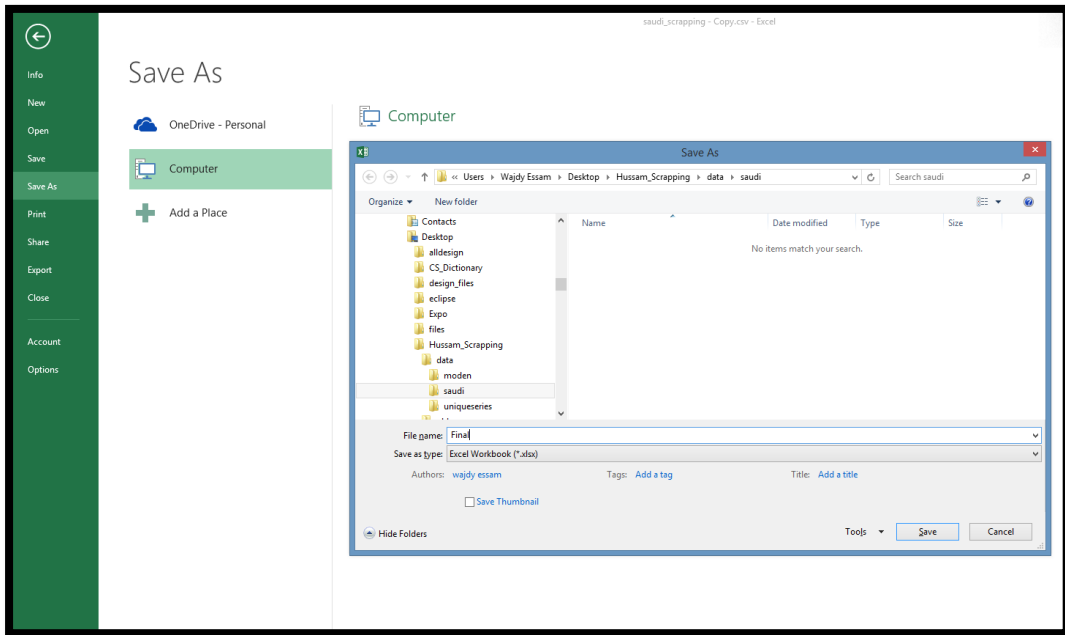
saudi_scrapping - Copy.csv - Excel

Info
New
Open
Save
Save As
Print
Share
Export
Close
Account
Options

Save As

OneDrive - Personal
Computer
Add a Place

Computer

Save As

« Users ▸ Wajdy Essam ▸ Desktop ▸ Hussam_Scrapping ▸ data ▸ saudi

Search saudi

Organize ▾
New folder

Contacts
Desktop
alldesign
CS_Dictionary
design_files
eclipse
Expo
files
Hussam_Scrapping
data
moden
saudi
uniqueseries

| Name | Date modified | Type | Size |
|---|---|---|---|
| No items match your search. | | | |

File name: Final
Save as type: Excel Workbook (*.xlsx)
Authors: wajdy essam
Tags: Add a tag
Title: Add a title
Save Thumbnail

Hide Folders
Tools ▾
Save
Cancel